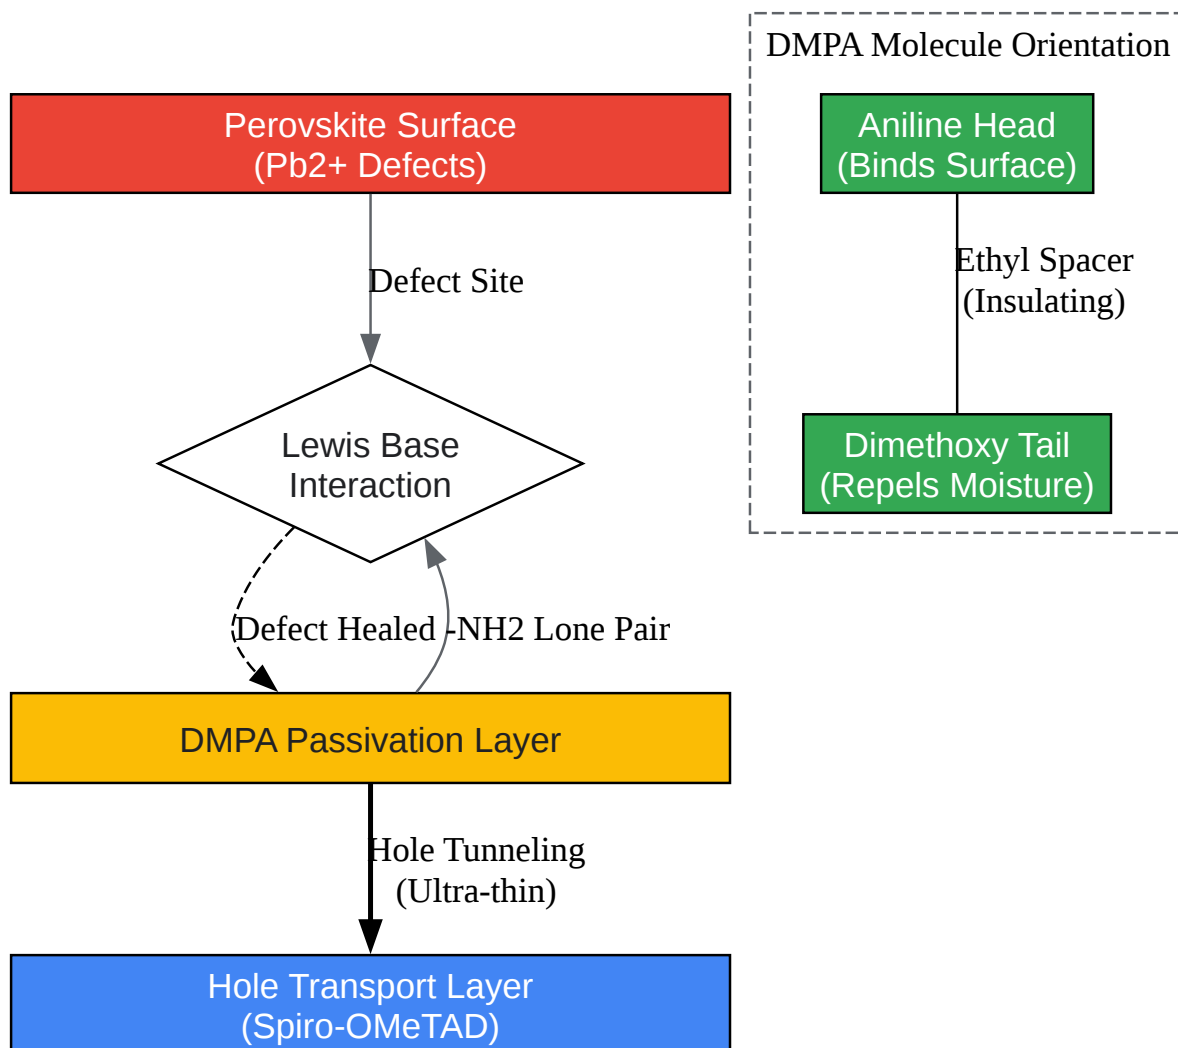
DMPA Molecule Orientation

Aniline Head
(Binds Surface)

Ethyl Spacer
(Insulating)

Dimethoxy Tail
(Repels Moisture)

Perovskite Surface
(Pb2+ Defects)

Defect Site

Lewis Base
Interaction

Defect Healed

-NH2 Lone Pair

DMPA Passivation Layer

Hole Tunneling
(Ultra-thin)

Hole Transport Layer
(Spiro-OMeTAD)